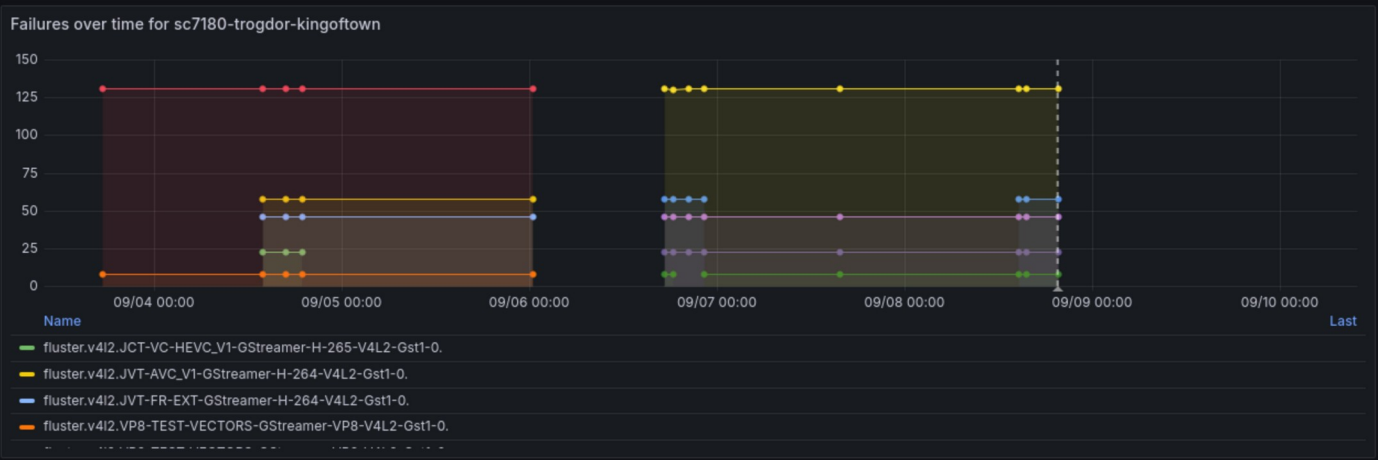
Failures over time for sc7180-trogdor-kingoftown

150
125
100
75
50
25
0

09/04 00:00 09/05 00:00 09/06 00:00 09/07 00:00 09/08 00:00 09/09 00:00 09/10 00:00

| Name | Last |
|---|---|
| fluster.v4l2.JCT-VC-HEVC_V1-GStreamer-H-265-V4L2-Gst1-0. | |
| fluster.v4l2.JVT-AVC_V1-GStreamer-H-264-V4L2-Gst1-0. | |
| fluster.v4l2.JVT-FR-EXT-GStreamer-H-264-V4L2-Gst1-0. | |
| fluster.v4l2.VP8-TEST-VECTORS-GStreamer-VP8-V4L2-Gst1-0. | |
| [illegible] | |